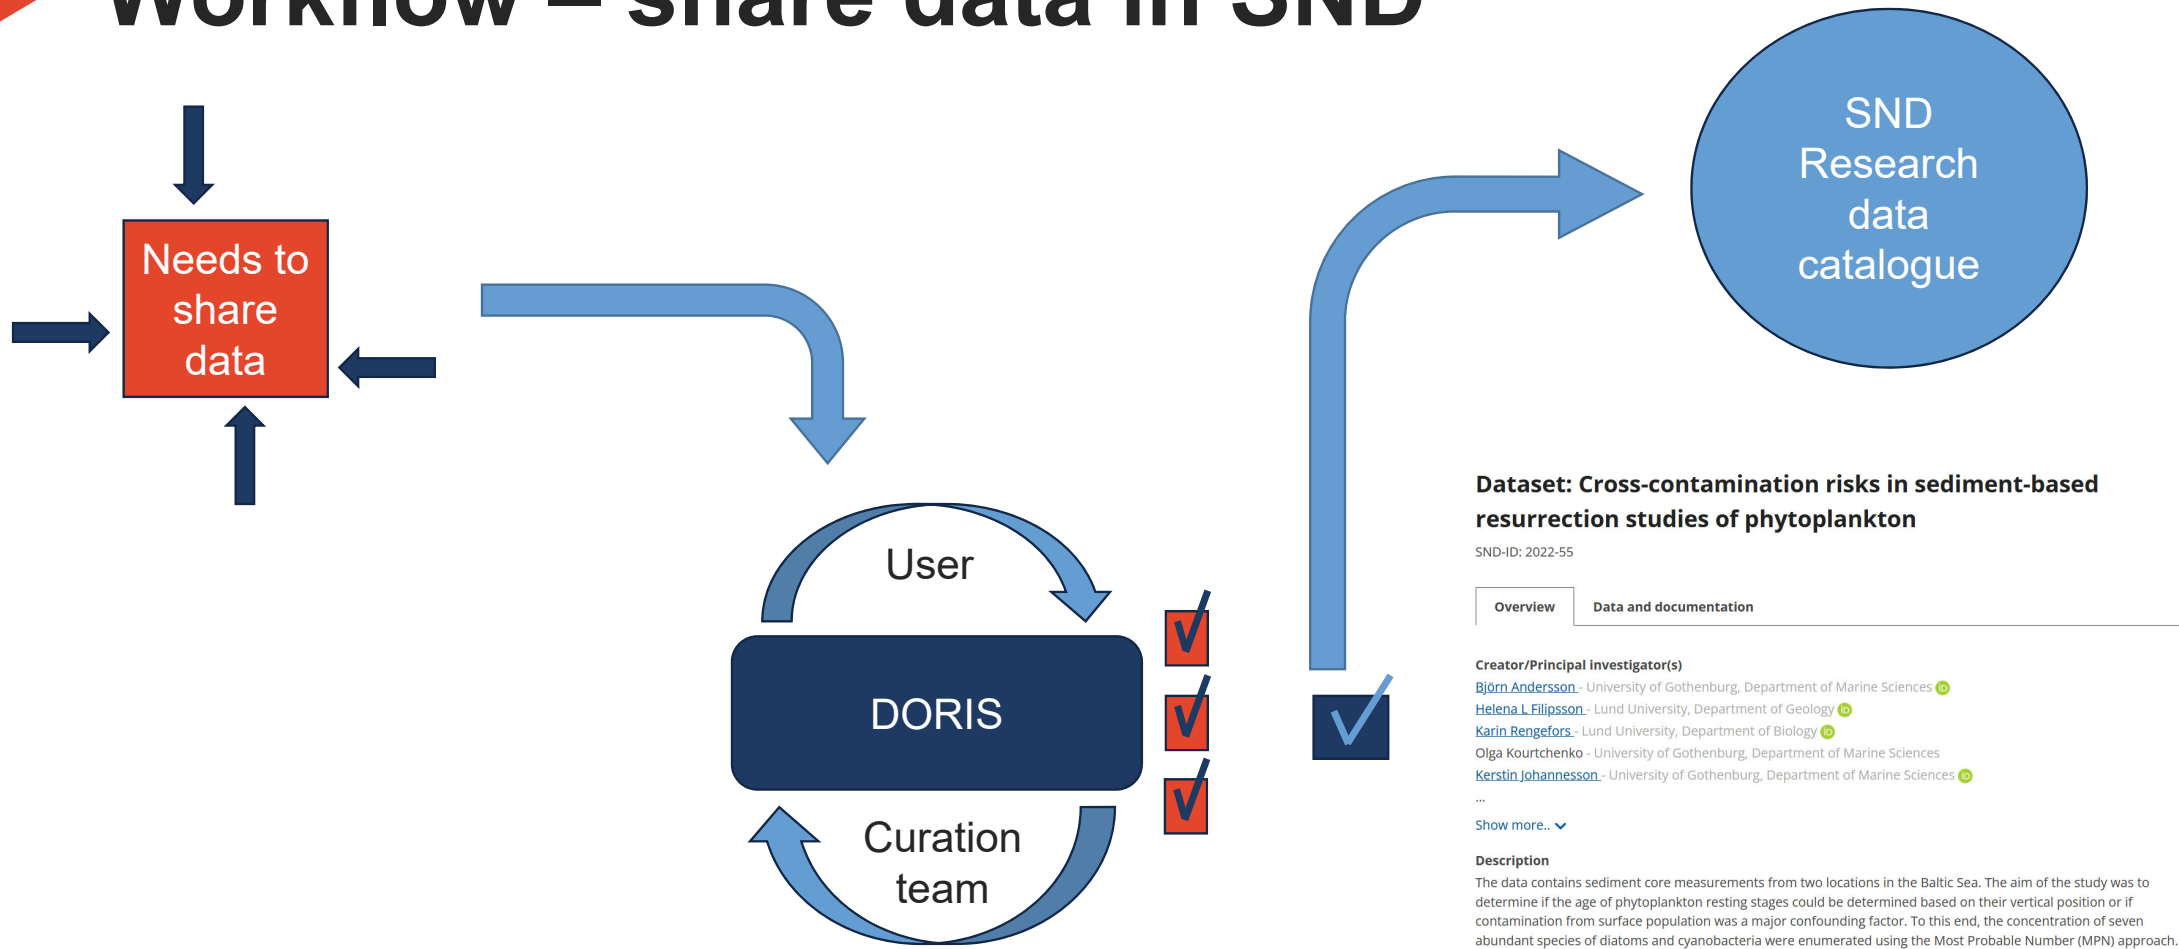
Workflow – share data in SND

Needs to share data

SND Research data catalogue

User

DORIS

Curation team

Dataset: Cross-contamination risks in sediment-based resurrection studies of phytoplankton

SND-ID: 2022-55

Overview | Data and documentation

Creator/Principal investigator(s)

Björn Andersson - University of Gothenburg, Department of Marine Sciences
Helena L Filipsson - Lund University, Department of Geology
Karin Rengefors - Lund University, Department of Biology
Olga Kourtchenko - University of Gothenburg, Department of Marine Sciences
Kerstin Johannesson - University of Gothenburg, Department of Marine Sciences
...

Show more..

Description

The data contains sediment core measurements from two locations in the Baltic Sea. The aim of the study was to determine if the age of phytoplankton resting stages could be determined based on their vertical position or if contamination from surface population was a major confounding factor. To this end, the concentration of seven abundant species of diatoms and cyanobacteria were enumerated using the Most Probable Number (MPN) approach.